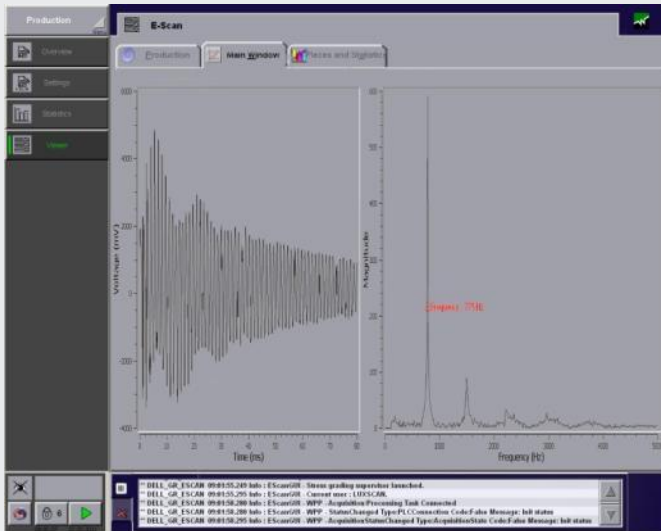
Production

Overview

Settings

Statistics

Viewer

E-Scan

Production

Main Window

Pieces and Statistics

600

400

200

0

-200

-400

Voltage (mV)

0 10 20 30 40 50 60 70 80

Time (ms)

60

50

40

30

20

10

0

Magnitude

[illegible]

0 100 200 300 400 500

Frequency (Hz)

** DELL_GR_ESCAN 09:01:55.249 Info : EScanGUI - Stress grading supervisor launched.
** DELL_GR_ESCAN 09:01:55.295 Info : EScanGUI - Current user : LUXSCAN.
** DELL_GR_ESCAN 09:01:58.280 Info : EScanGUI - WPP - Acquisition/Processing Task Connected
** DELL_GR_ESCAN 09:01:58.280 Info : EScanGUI - WPP - StatusChanged Type:PLCConnection Code:False Message: Init states
** DELL_GR_ESCAN 09:01:58.295 Info : EScanGUI - WPP - AcquisitionStatusChanged Type:AcquisitionState Code:False Message: Init states

6